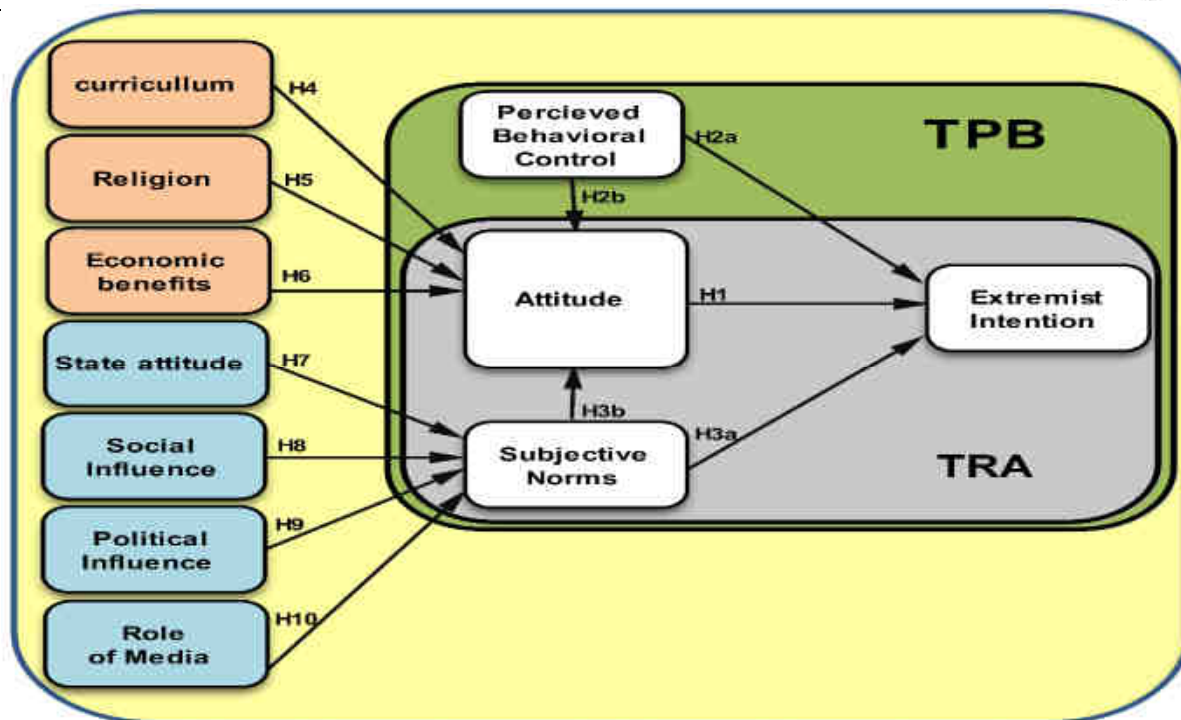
curricullum

Religion

Economic benefits

State attitude

Social Influence

Political Influence

Role of Media

H4

H5

H6

H7

H8

H9

H10

Percieved Behavioral Control

TPB

H2a

H2b

Attitude

H1

Extremist Intention

H3b

Subjective Norms

H3a

TRA